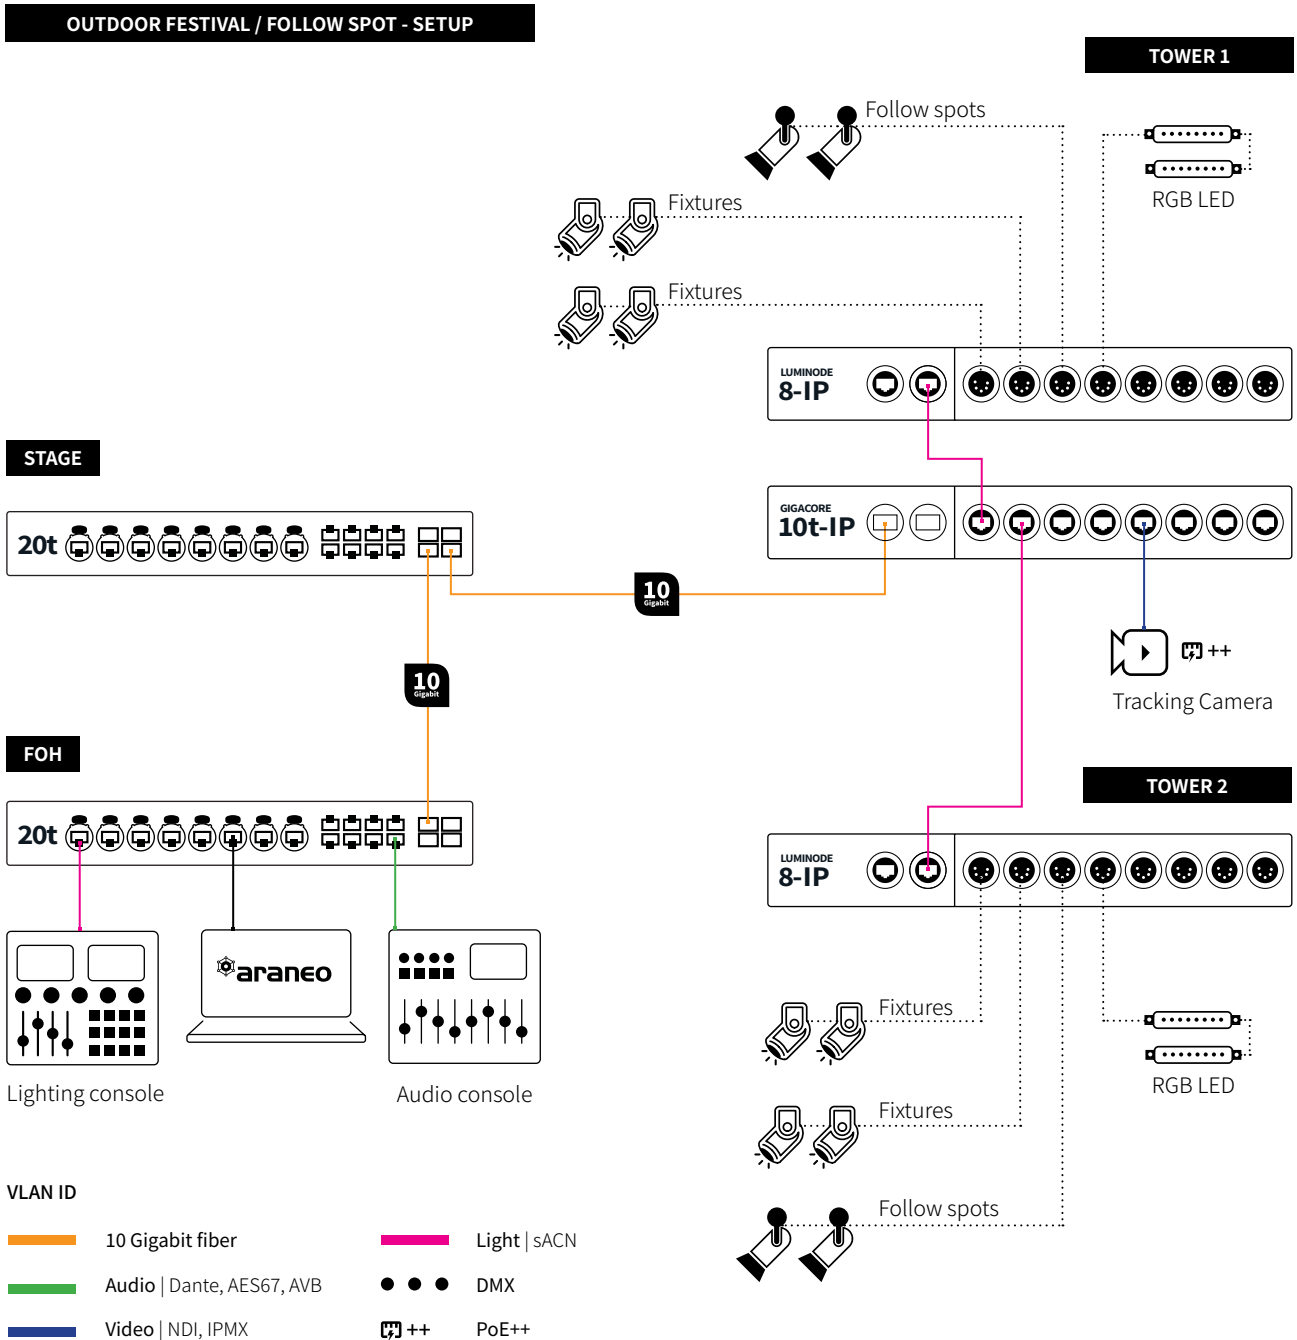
OUTDOOR FESTIVAL / FOLLOW SPOT - SETUP

TOWER 1

Follow spots

RGB LED

Fixtures

Fixtures

LUMINODE
8-IP

STAGE

20t

GIGACORE
10t-IP

10
Gigabit

10
Gigabit

Tracking Camera

++

FOH

20t

TOWER 2

LUMINODE
8-IP

araneo

Lighting console

Audio console

Fixtures

RGB LED

Fixtures

Follow spots

VLAN ID

10 Gigabit fiber

Light | sACN

Audio | Dante, AES67, AVB

DMX

Video | NDI, IPMX

++ PoE++